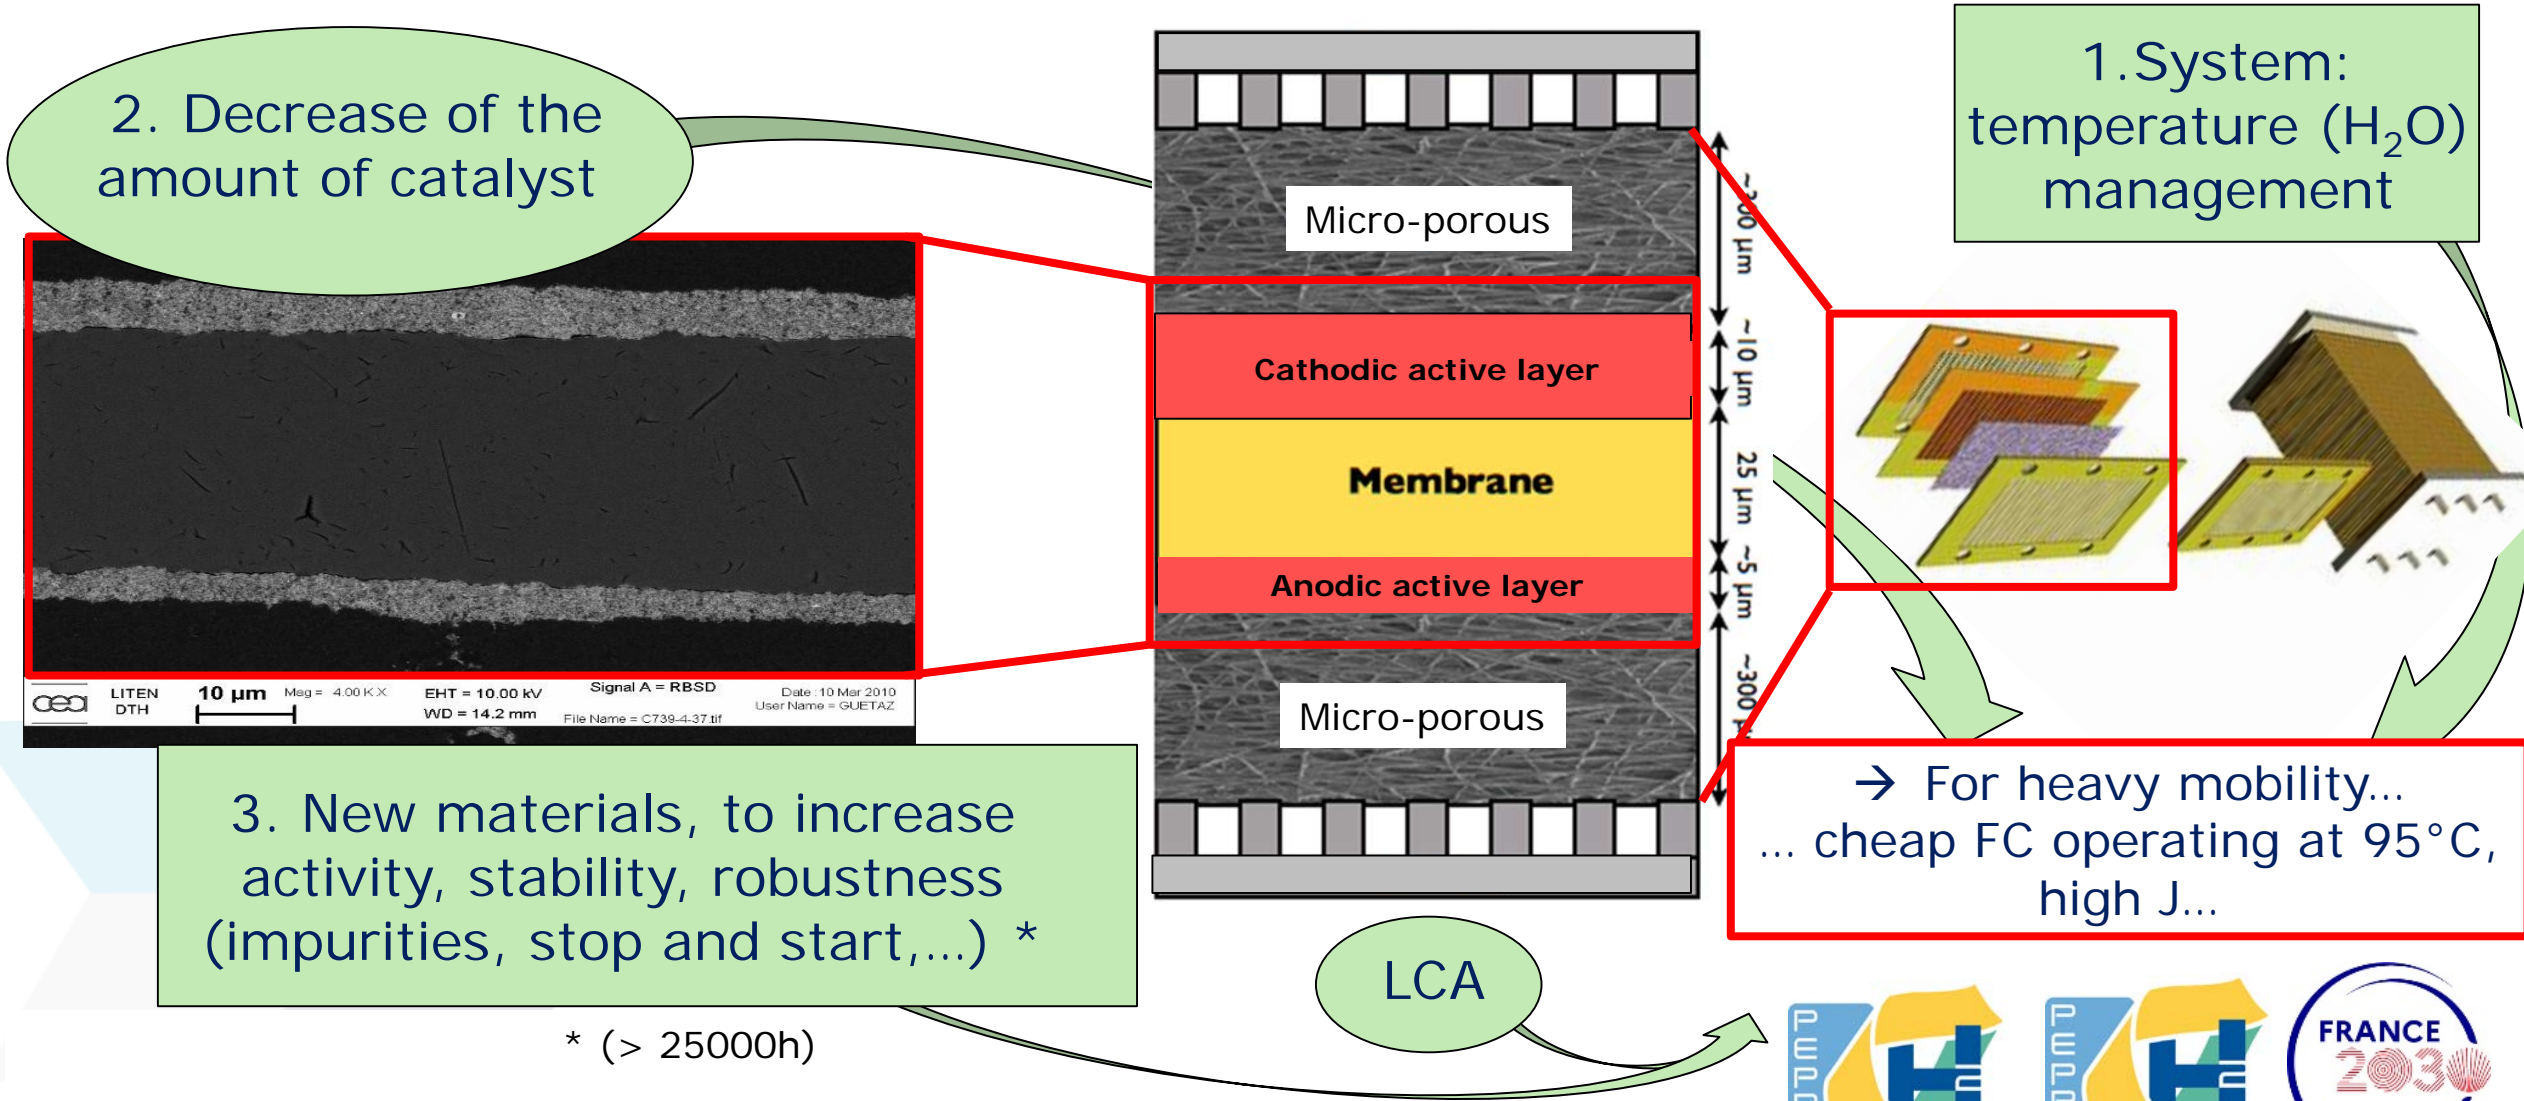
2. Decrease of the amount of catalyst

1.System: temperature ($H_2O$) management

cea LITEN DTH 10 µm Mag = 4.00 K X EHT = 10.00 kV WD = 14.2 mm Signal A = RBSD File Name = C739-4-37.tif Date :10 Mar 2010 User Name = GUETAZ

Micro-porous

Cathodic active layer

Membrane

Anodic active layer

Micro-porous

~300 µm

~10 µm

25 µm

~5 µm

~300 µm

→ For heavy mobility... ... cheap FC operating at 95°C, high J...

3. New materials, to increase activity, stability, robustness (impurities, stop and start,...) *

* (> 25000h)

LCA

PEPR

PEPR

FRANCE 2030